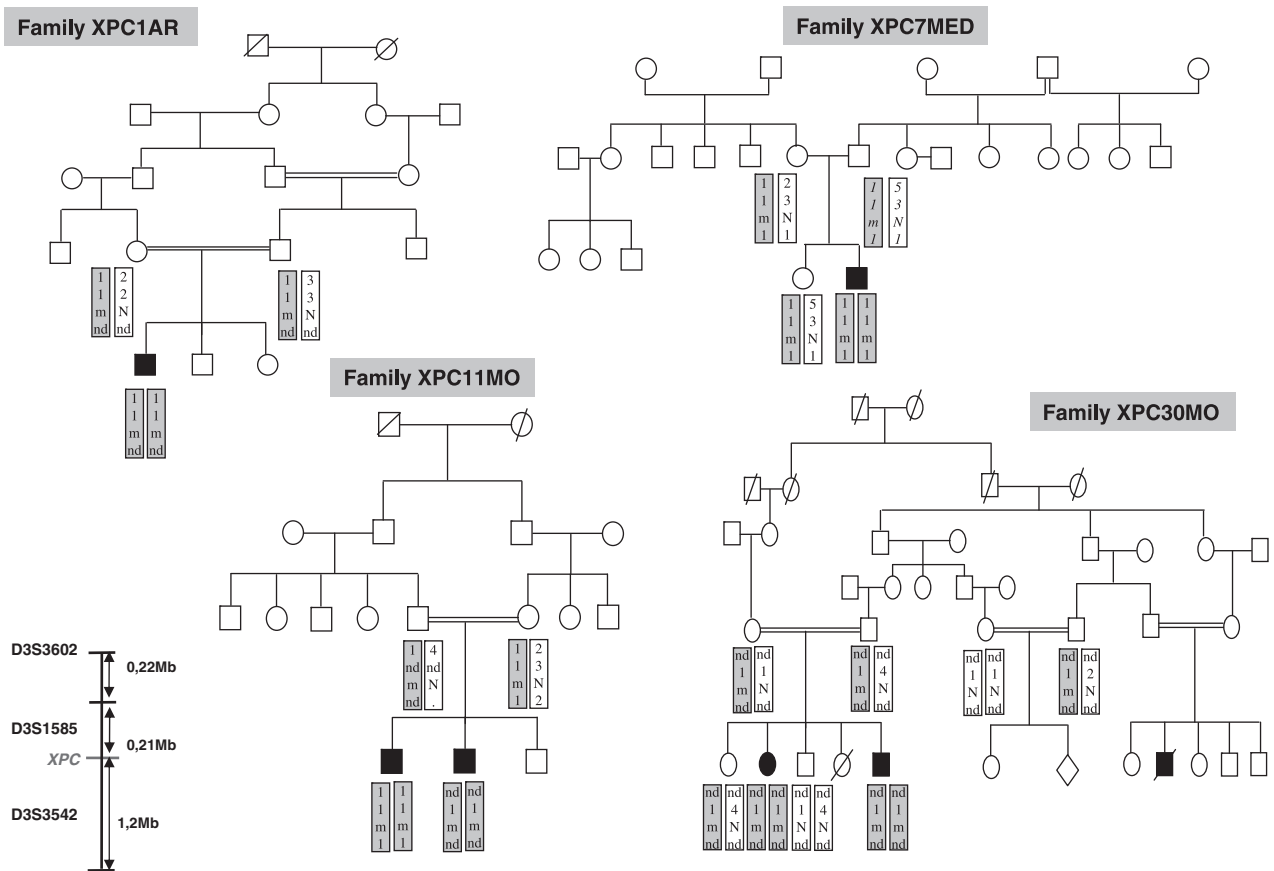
Family XPC1AR

1 1 m nd | 2 2 N nd
1 1 m nd | 3 3 N nd
1 1 m nd | 1 1 m nd

Family XPC7MED

1 1 m 1 | 2 3 N 1
1 1 m 1 | 5 3 N 1
1 1 m 1 | 5 3 N 1
1 1 m 1 | 1 1 m 1

Family XPC11MO

1 nd m nd | 4 nd N .
1 1 m 1 | 2 3 N 2
1 1 m 1 | 1 1 m 1
nd 1 m nd | nd 1 m nd

Family XPC30MO

nd 1 m nd | nd 1 N nd
nd 1 m nd | nd 4 N nd
nd 1 N nd | nd 1 N nd
nd 1 m nd | nd 2 N nd
nd 1 m nd | nd 4 N nd
nd 1 m nd | nd 1 m nd
nd 1 N nd | nd 4 N nd
nd 1 m nd | nd 1 m nd

D3S3602
0,22Mb
D3S1585
0,21Mb
XPC
D3S3542
1,2Mb